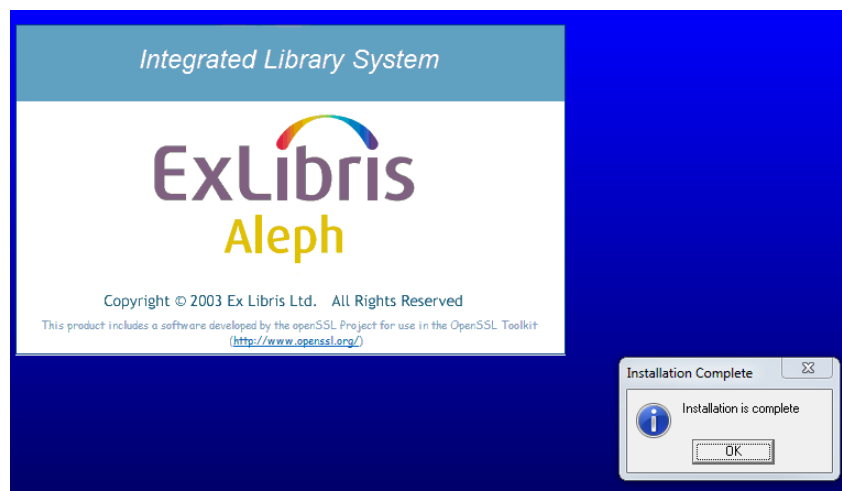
Integrated Library System

ExLibris
Aleph

Copyright © 2003 Ex Libris Ltd. All Rights Reserved

This product includes a software developed by the openSSL Project for use in the OpenSSL Toolkit (http://www.openssl.org/)

Installation Complete

Installation is complete

OK